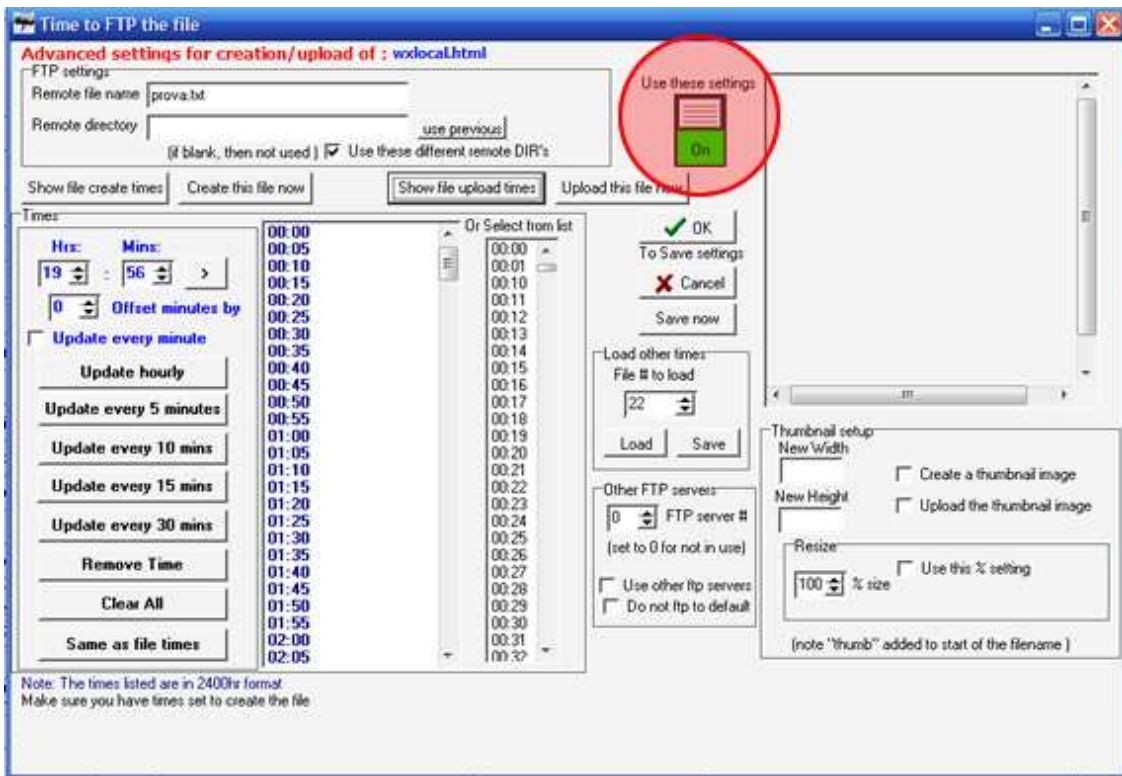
Time to FTP the file

Advanced settings for creation/upload of : wxlocal.html

FTP settings
Remote file name prova.txt
Remote directory
use previous
(if blank, then not used) Use these different remote DIR's

Use these settings
On

Show file create times
Create this file now
Show file upload times
Upload this file now

Times
Hrs: Mins:
19 : 56 >
0 Offset minutes by
Update every minute
Update hourly
Update every 5 minutes
Update every 10 mins
Update every 15 mins
Update every 30 mins
Remove Time
Clear All
Same as file times

00:00
00:05
00:10
00:15
00:20
00:25
00:30
00:35
00:40
00:45
00:50
00:55
01:00
01:05
01:10
01:15
01:20
01:25
01:30
01:35
01:40
01:45
01:50
01:55
02:00
02:05

Or Select from list
00:00
00:01
00:10
00:11
00:12
00:13
00:14
00:15
00:16
00:17
00:18
00:19
00:20
00:21
00:22
00:23
00:24
00:25
00:26
00:27
00:28
00:29
00:30
00:31
00:32

OK
To Save settings
Cancel
Save now

Load other times
File # to load
22
Load Save

Other FTP servers
0 FTP server #
(set to 0 for not in use)
Use other ftp servers
Do not ftp to default

Thumbnail setup
New Width
Create a thumbnail image
New Height
Upload the thumbnail image
Resize
Use this % setting
100 % size
(note "thumb" added to start of the filename )

Note: The times listed are in 2400hr format
Make sure you have times set to create the file